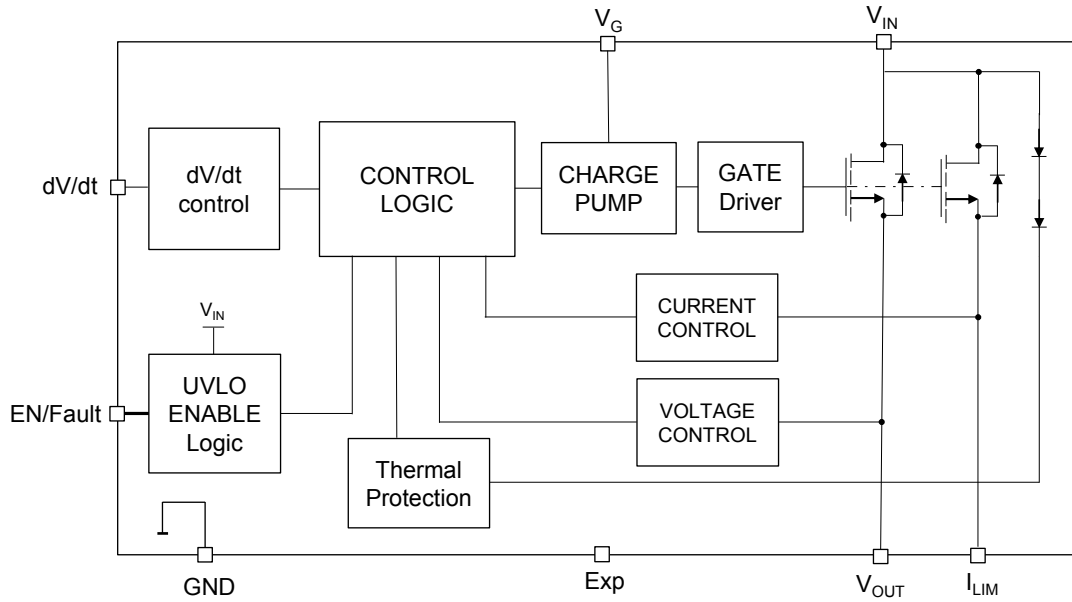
$V_G$

$V_{IN}$

dV/dt

dV/dt control

CONTROL LOGIC

CHARGE PUMP

GATE Driver

$V_{IN}$

CURRENT CONTROL

EN/Fault

UVLO ENABLE Logic

VOLTAGE CONTROL

Thermal Protection

GND

Exp

$V_{OUT}$

$I_{LIM}$